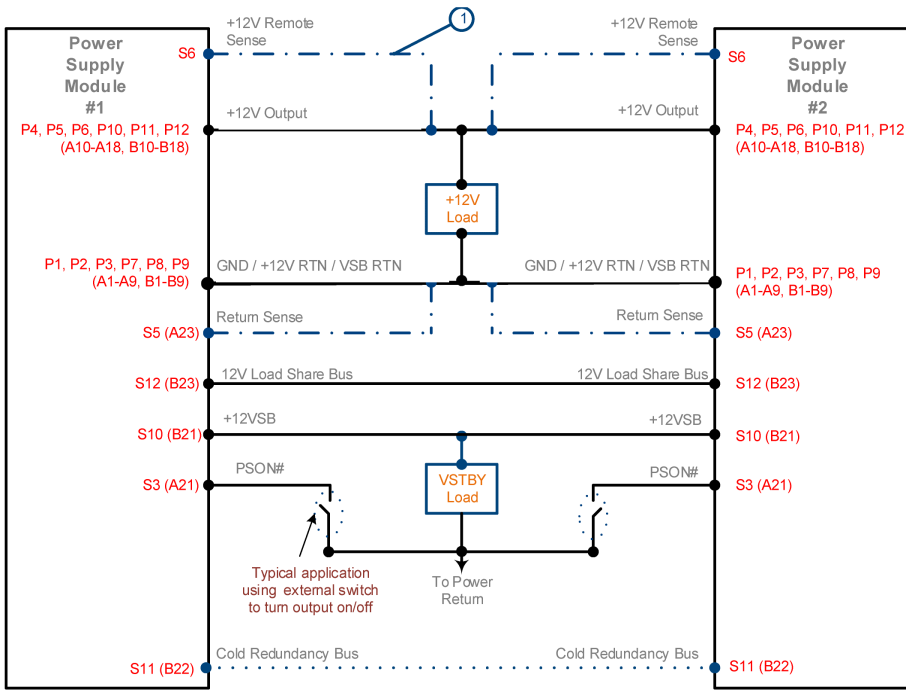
Power Supply Module #1

S6

+12V Remote Sense

1

+12V Remote Sense

S6

Power Supply Module #2

P4, P5, P6, P10, P11, P12 (A10-A18, B10-B18)

+12V Output

+12V Output

P4, P5, P6, P10, P11, P12 (A10-A18, B10-B18)

+12V Load

P1, P2, P3, P7, P8, P9 (A1-A9, B1-B9)

GND / +12V RTN / VSB RTN

GND / +12V RTN / VSB RTN

P1, P2, P3, P7, P8, P9 (A1-A9, B1-B9)

S5 (A23)

Return Sense

Return Sense

S5 (A23)

S12 (B23)

12V Load Share Bus

12V Load Share Bus

S12 (B23)

S10 (B21)

+12VSB

+12VSB

S10 (B21)

S3 (A21)

PSON#

VSTBY Load

PSON#

S3 (A21)

Typical application using external switch to turn output on/off

To Power Return

S11 (B22)

Cold Redundancy Bus

Cold Redundancy Bus

S11 (B22)